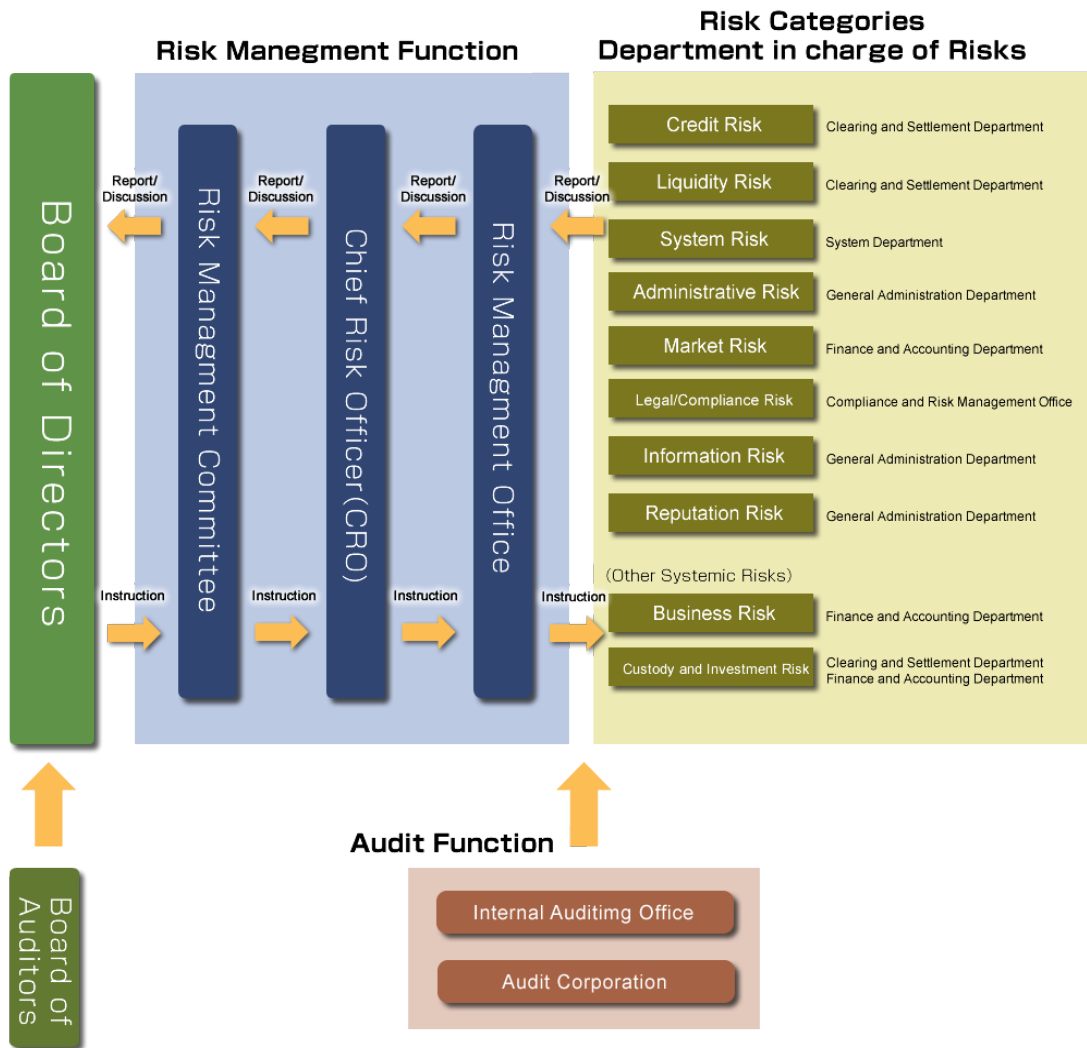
Risk Manegment Function

Risk Categories
Department in charge of Risks

Board of Directors

Report/
Discussion

Risk Managment Committee

Report/
Discussion

Chief Risk Officer(CRO)

Report/
Discussion

Risk Managment Office

Report/
Discussion

Instruction

Instruction

Instruction

Instruction

| Risk | Department |
|---|---|
| Credit Risk | Clearing and Settlement Department |
| Liquidity Risk | Clearing and Settlement Department |
| System Risk | System Department |
| Administrative Risk | General Administration Department |
| Market Risk | Finance and Accounting Department |
| Legal/Compliance Risk | Compliance and Risk Management Office |
| Information Risk | General Administration Department |
| Reputation Risk | General Administration Department |

(Other Systemic Risks)

| Risk | Department |
|---|---|
| Business Risk | Finance and Accounting Department |
| Custody and Investment Risk | Clearing and Settlement Department Finance and Accounting Department |

Audit Function

Internal Auditimg Office

Audit Corporation

Board of Auditors